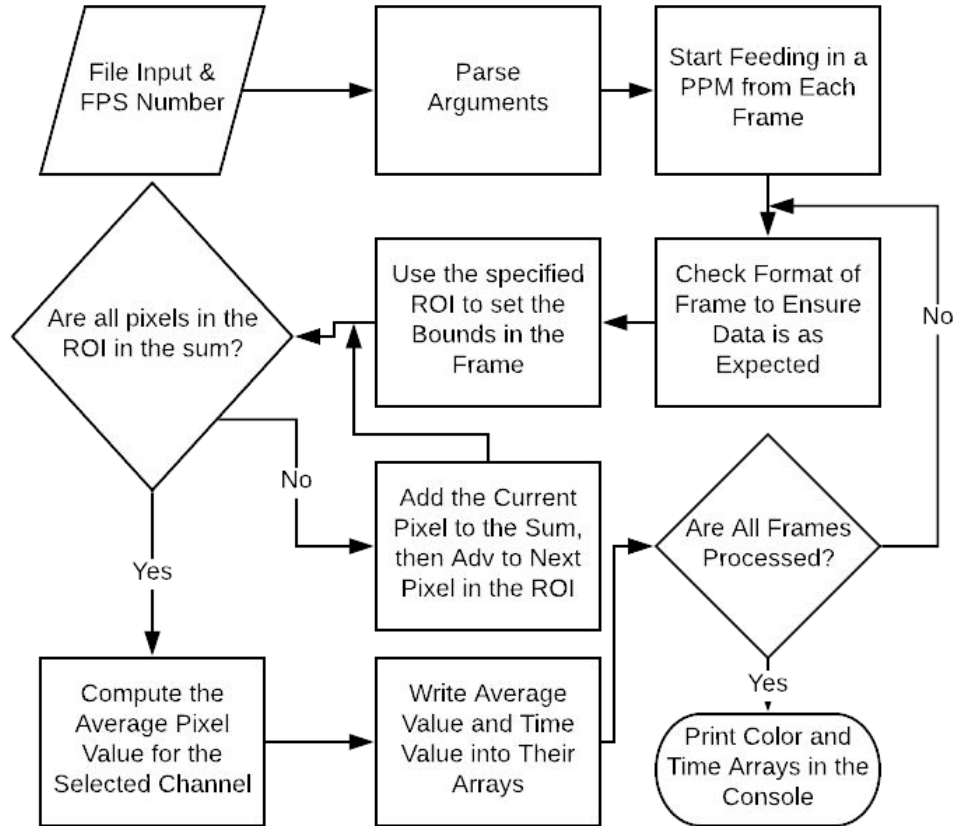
File Input & FPS Number

Parse Arguments

Start Feeding in a PPM from Each Frame

Check Format of Frame to Ensure Data is as Expected

No

Use the specified ROI to set the Bounds in the Frame

Are all pixels in the ROI in the sum?

No

Add the Current Pixel to the Sum, then Adv to Next Pixel in the ROI

Are All Frames Processed?

Yes

Yes

Compute the Average Pixel Value for the Selected Channel

Write Average Value and Time Value into Their Arrays

Print Color and Time Arrays in the Console